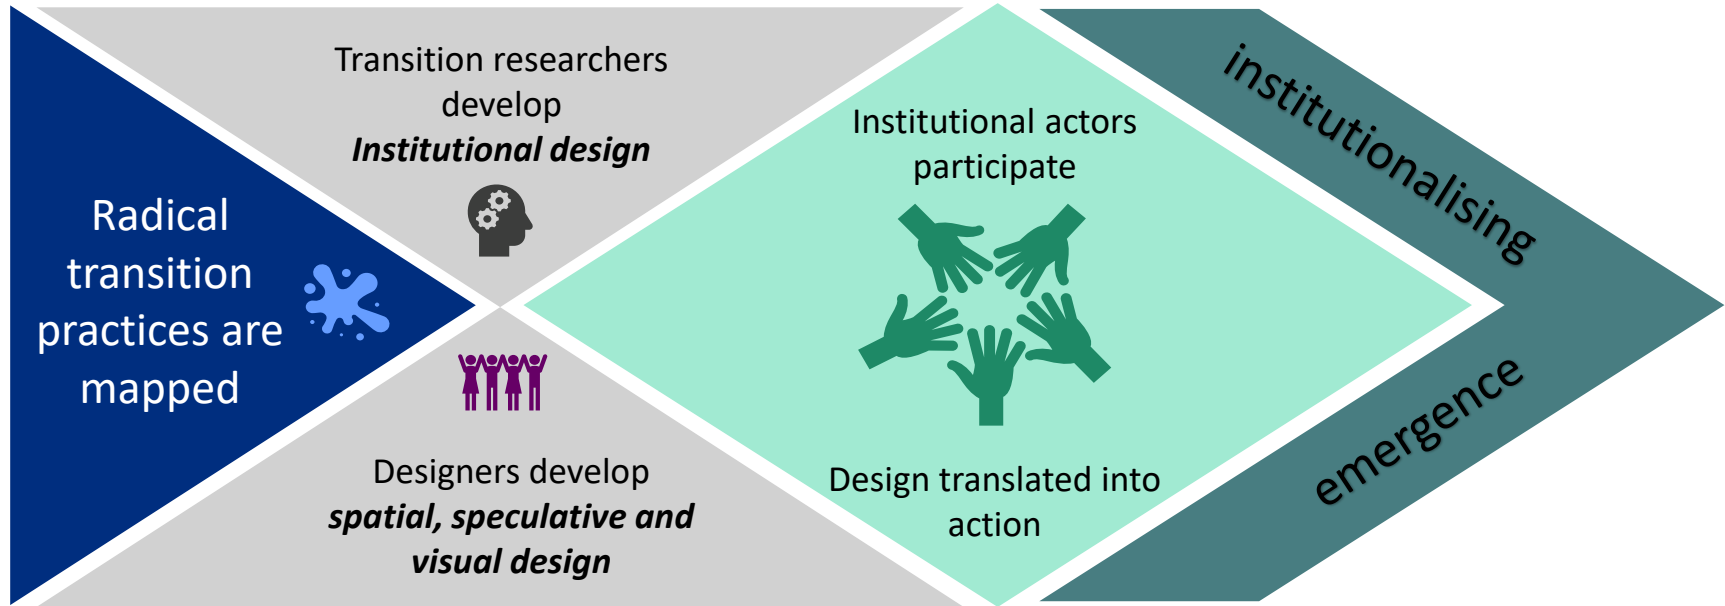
Radical transition practices are mapped

Transition researchers develop ***Institutional design***

Designers develop ***spatial, speculative and visual design***

Institutional actors participate

Design translated into action

institutionalising

emergence